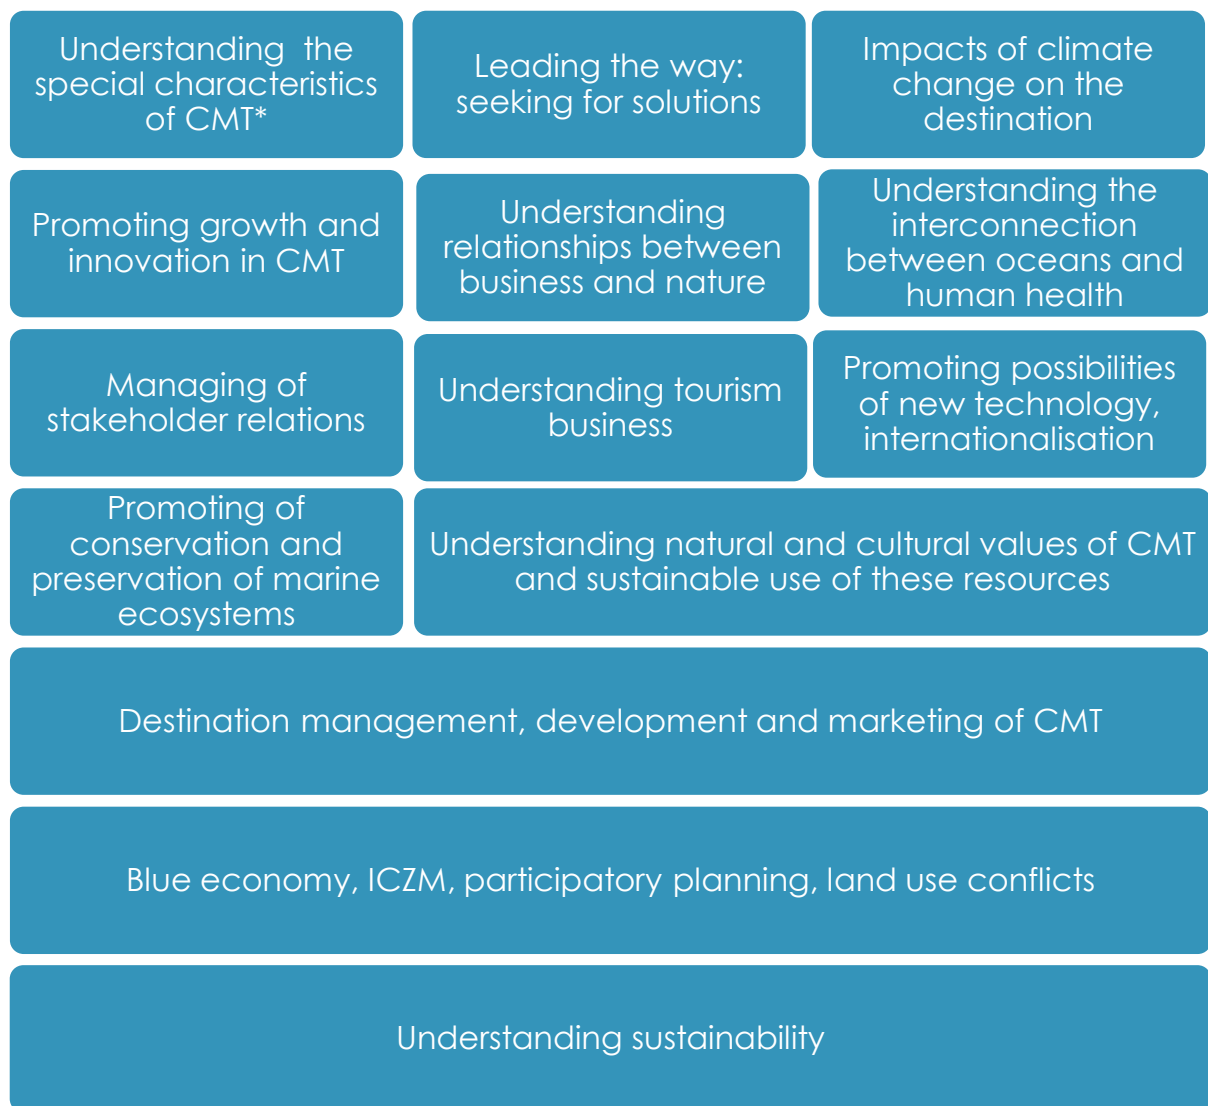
Understanding the special characteristics of CMT*

Leading the way: seeking for solutions

Impacts of climate change on the destination

Promoting growth and innovation in CMT

Understanding relationships between business and nature

Understanding the interconnection between oceans and human health

Managing of stakeholder relations

Understanding tourism business

Promoting possibilities of new technology, internationalisation

Promoting of conservation and preservation of marine ecosystems

Understanding natural and cultural values of CMT and sustainable use of these resources

Destination management, development and marketing of CMT

Blue economy, ICZM, participatory planning, land use conflicts

Understanding sustainability